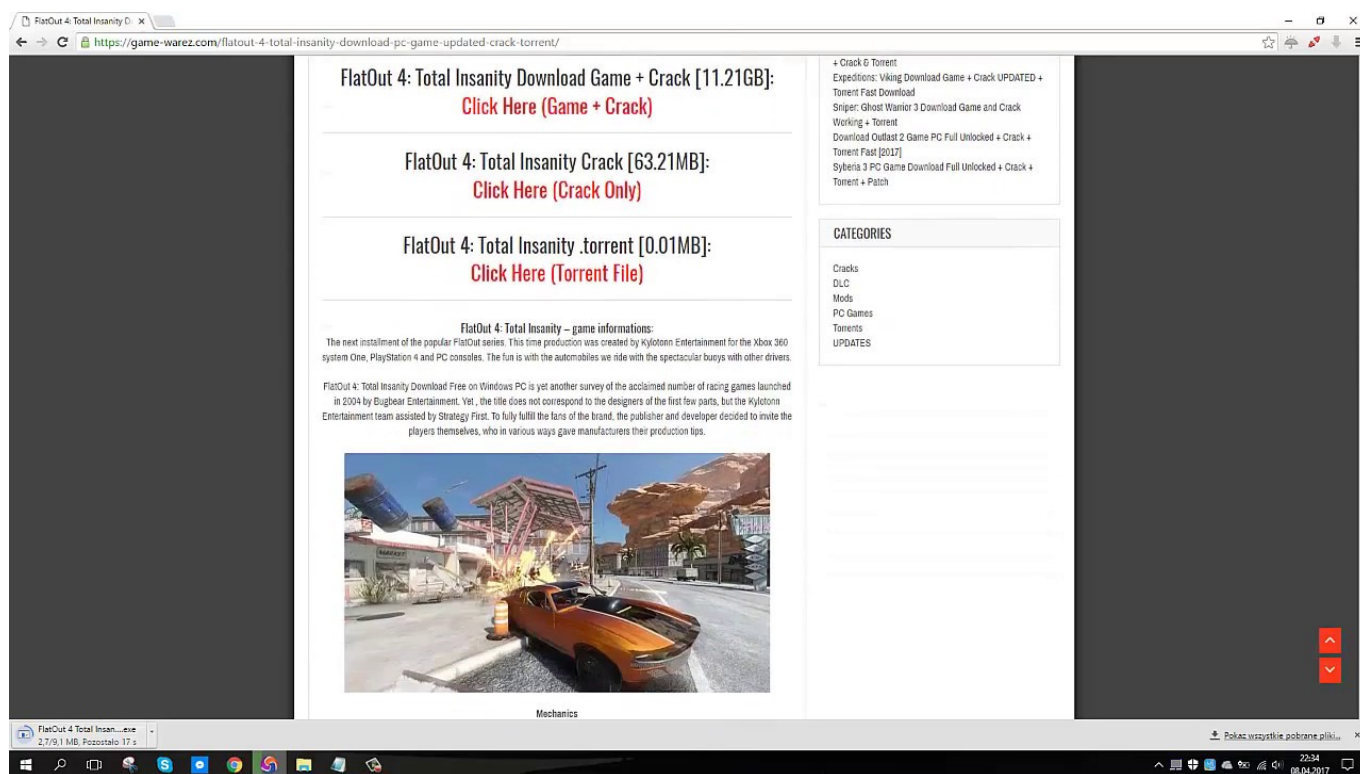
FlatOut 4: Total Insanity D ×

https://game-warez.com/flatout-4-total-insanity-download-pc-game-updated-crack-torrent/

FlatOut 4: Total Insanity Download Game + Crack [11.21GB]:
Click Here (Game + Crack)

FlatOut 4: Total Insanity Crack [63.21MB]:
Click Here (Crack Only)

FlatOut 4: Total Insanity .torrent [0.01MB]:
Click Here (Torrent File)

FlatOut 4: Total Insanity – game informations:
The next installment of the popular FlatOut series. This time production was created by Kylotonn Entertainment for the Xbox 360 system One, PlayStation 4 and PC consoles. The fun is with the automobiles we ride with the spectacular buoys with other drivers.

FlatOut 4: Total Insanity Download Free on Windows PC is yet another survey of the acclaimed number of racing games launched in 2004 by Bugbear Entertainment. Yet , the title does not correspond to the designers of the first few parts, but the Kylotonn Entertainment team assisted by Strategy First. To fully fulfill the fans of the brand, the publisher and developer decided to invite the players themselves, who in various ways gave manufacturers their production tips.

Mechanics

+ Crack & Torrent
Expeditions: Viking Download Game + Crack UPDATED + Torrent Fast Download
Sniper: Ghost Warrior 3 Download Game and Crack Working + Torrent
Download Outlast 2 Game PC Full Unlocked + Crack + Torrent Fast [2017]
Syberia 3 PC Game Download Full Unlocked + Crack + Torrent + Patch

CATEGORIES

Cracks
DLC
Mods
PC Games
Torrents
UPDATES

FlatOut 4 Total Insan....exe
2,7/9,1 MB, Pozostało 17 s

Pokaż wszystkie pobrane pliki...

22:34
08.04.2017